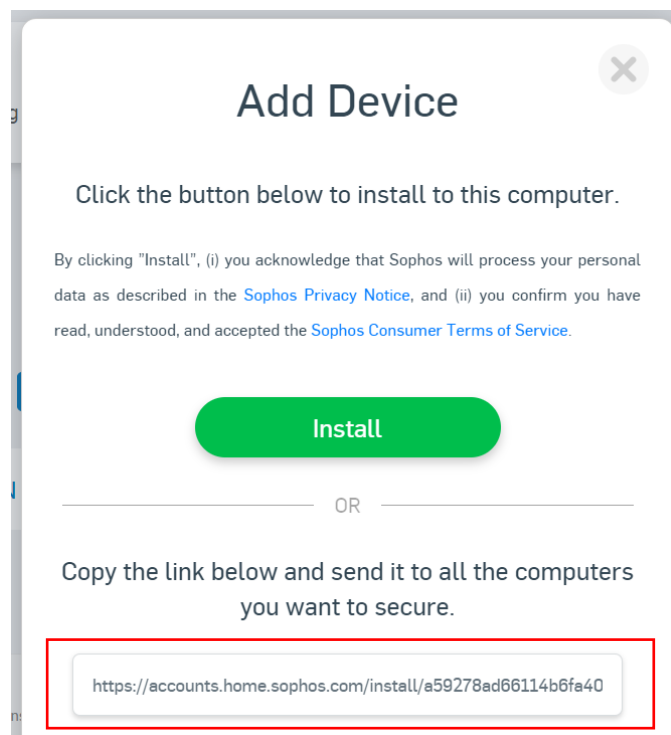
Add Device

Click the button below to install to this computer.

By clicking "Install", (i) you acknowledge that Sophos will process your personal data as described in the Sophos Privacy Notice, and (ii) you confirm you have read, understood, and accepted the Sophos Consumer Terms of Service.

Install

OR

Copy the link below and send it to all the computers you want to secure.

https://accounts.home.sophos.com/install/a59278ad66114b6fa40